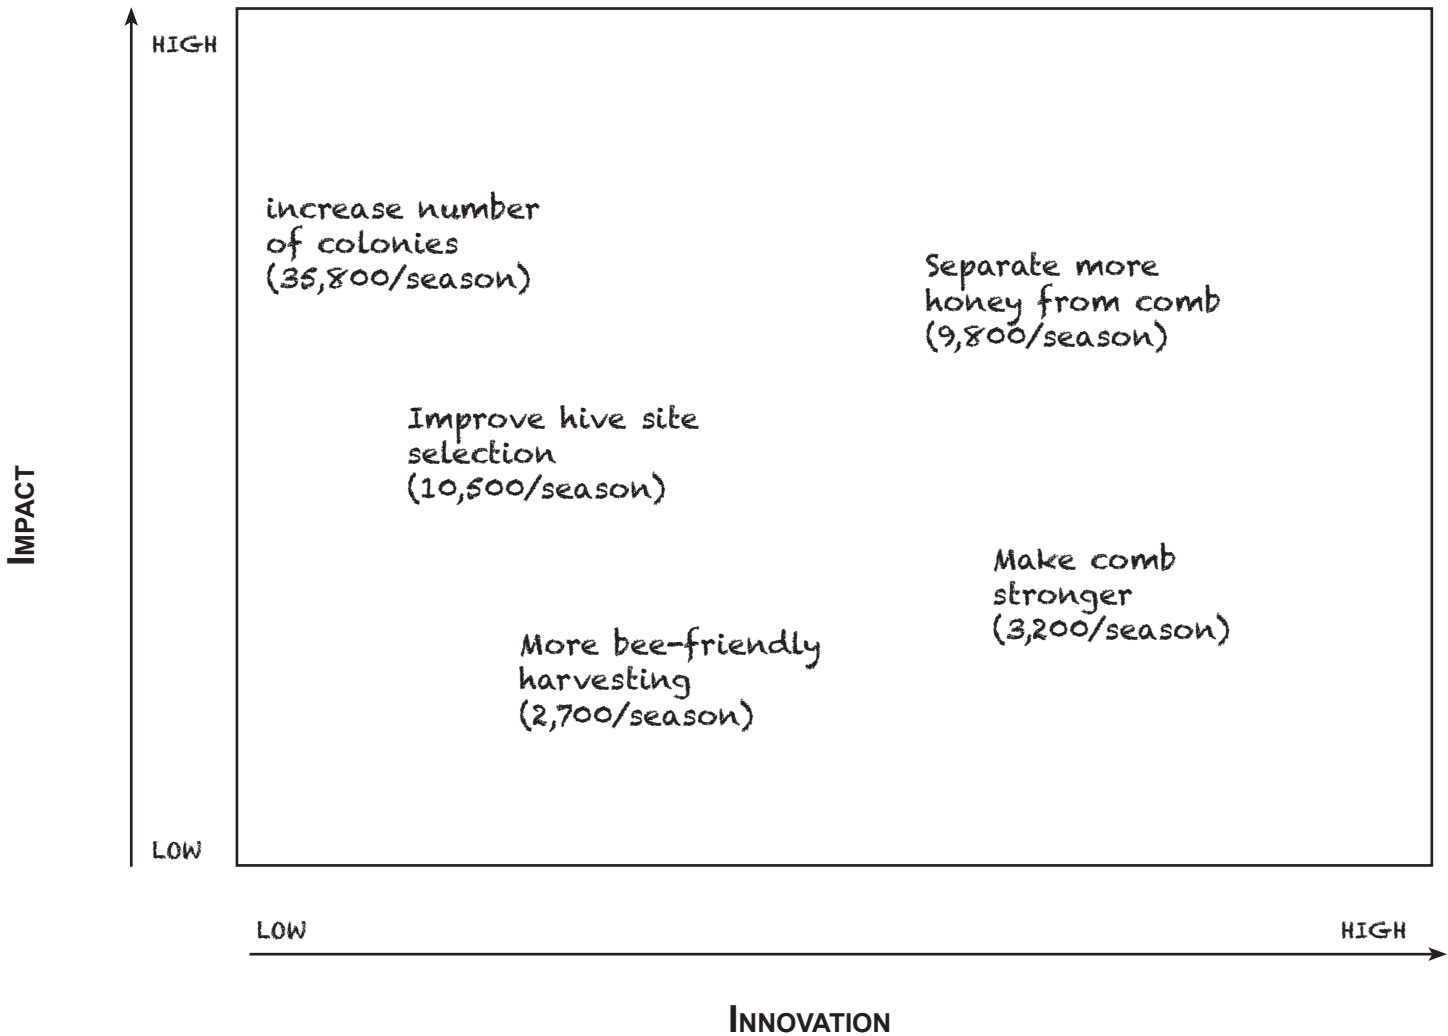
HIGH

IMPACT

LOW

increase number of colonies (35,800/season)

Separate more honey from comb (9,800/season)

Improve hive site selection (10,500/season)

Make comb stronger (3,200/season)

More bee-friendly harvesting (2,700/season)

LOW

HIGH

INNOVATION